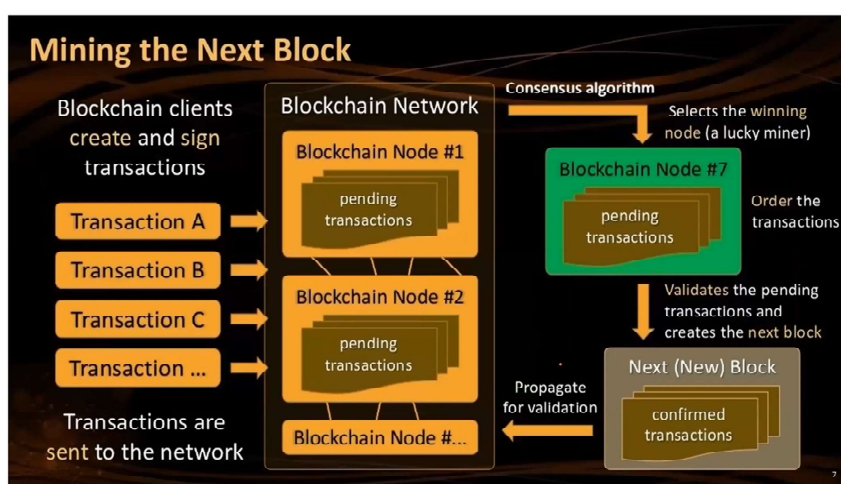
Mining the Next Block

Blockchain clients create and sign transactions

Transaction A

Transaction B

Transaction C

Transaction ...

Transactions are sent to the network

Blockchain Network

Blockchain Node #1

pending transactions

Blockchain Node #2

pending transactions

Blockchain Node #...

Consensus algorithm

Selects the winning node (a lucky miner)

Blockchain Node #7

pending transactions

Order the transactions

Validates the pending transactions and creates the next block

Next (New) Block

confirmed transactions

Propagate for validation

7